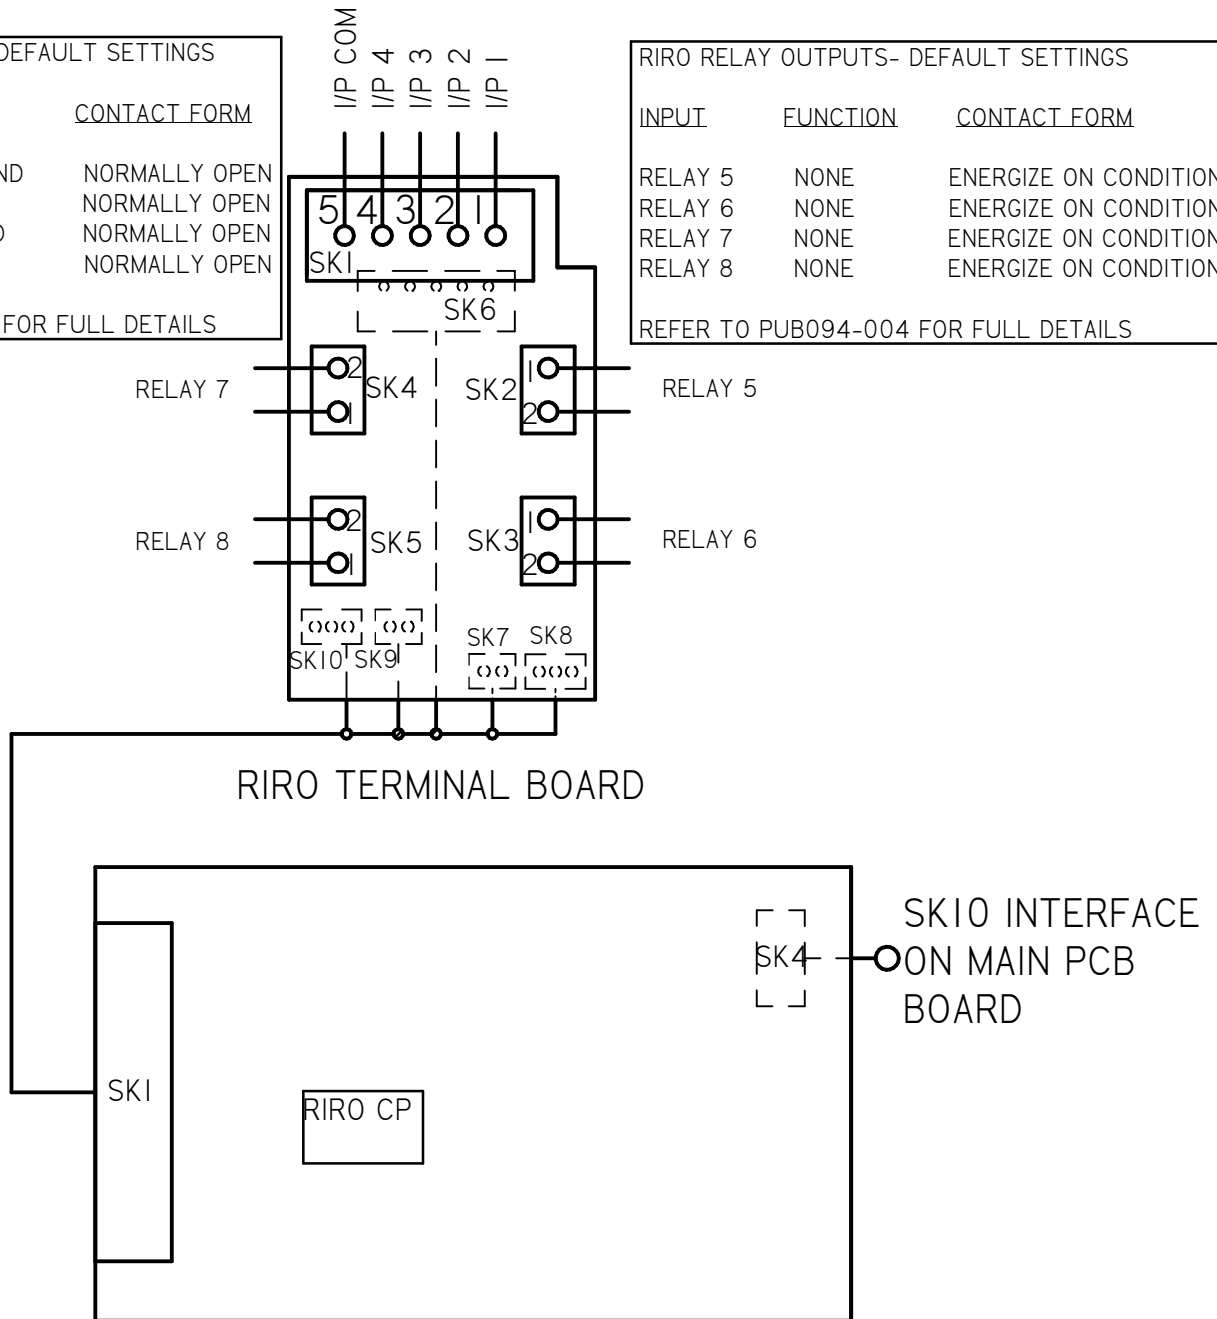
DEFAULT SETTINGS

CONTACT FORM

ND NORMALLY OPEN
NORMALLY OPEN
D NORMALLY OPEN
NORMALLY OPEN

FOR FULL DETAILS

I/P COM
I/P 4
I/P 3
I/P 2
I/P 1

RIRO RELAY OUTPUTS- DEFAULT SETTINGS

| INPUT | FUNCTION | CONTACT FORM |
|---|---|---|
| RELAY 5 | NONE | ENERGIZE ON CONDITION |
| RELAY 6 | NONE | ENERGIZE ON CONDITION |
| RELAY 7 | NONE | ENERGIZE ON CONDITION |
| RELAY 8 | NONE | ENERGIZE ON CONDITION |

REFER TO PUB094-004 FOR FULL DETAILS

5 4 3 2 1
SK1
SK6

RELAY 7
2
1
SK4
SK2
1
2
RELAY 5

RELAY 8
2
1
SK5
SK3
1
2
RELAY 6

SK10 SK9
SK7 SK8

RIRO TERMINAL BOARD

SK10 INTERFACE ON MAIN PCB BOARD

SK4

SK1

RIRO CP